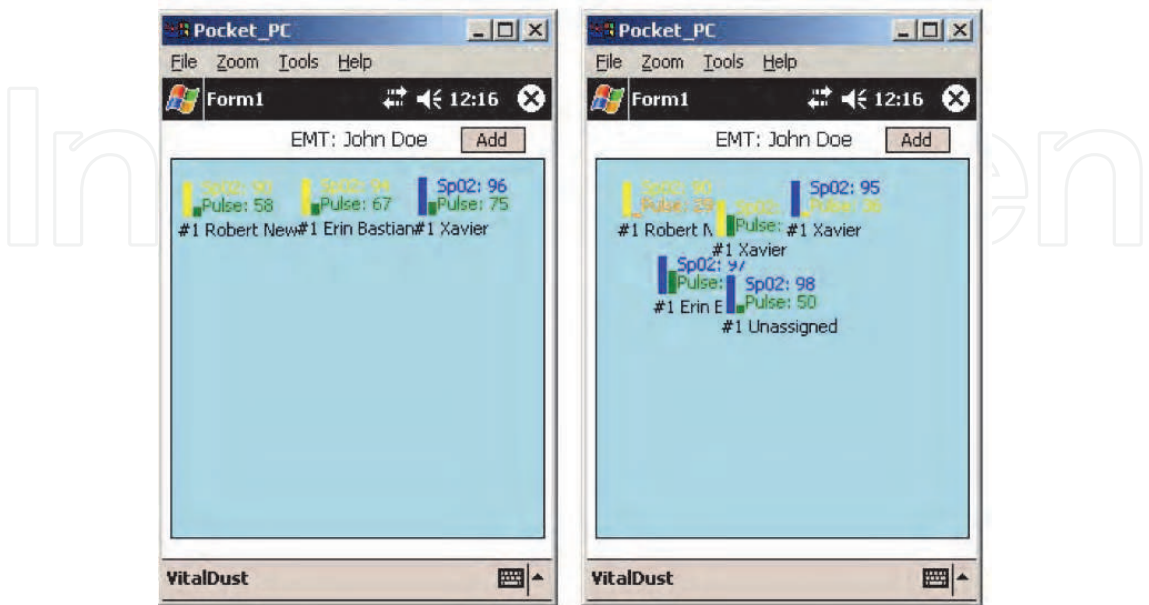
Pocket_PC

File Zoom Tools Help

Form1 12:16

EMT: John Doe Add

Sp02: 90
Pulse: 58
#1 Robert New

Sp02: 94
Pulse: 67
#1 Erin Bastian

Sp02: 96
Pulse: 75
#1 Xavier

VitalDust

Pocket_PC

File Zoom Tools Help

Form1 12:16

EMT: John Doe Add

Sp02: 90
Pulse: 29
#1 Robert N

Sp02:
Pulse:
#1 Xavier

Sp02: 95
Pulse: 86
#1 Xavier

Sp02: 97
Pulse:
#1 Erin E

Sp02: 98
Pulse: 50
#1 Unassigned

VitalDust